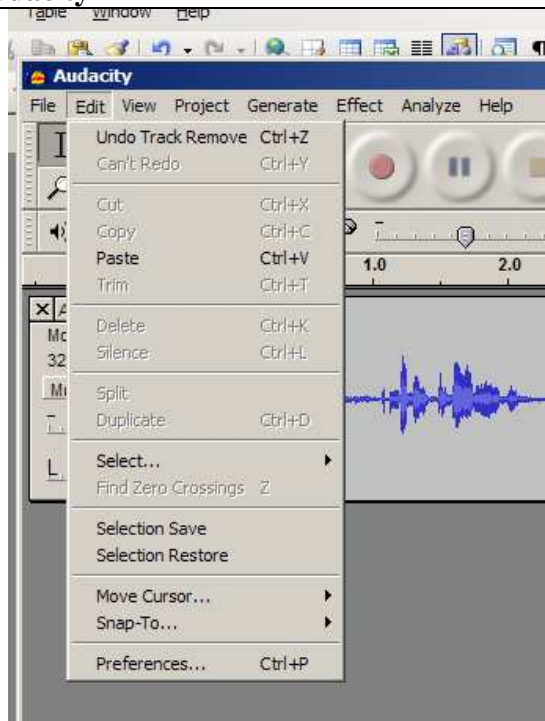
Table Window Help

Audacity

File Edit View Project Generate Effect Analyze Help

Undo Track Remove Ctrl+Z
Can't Redo Ctrl+Y

Cut Ctrl+X
Copy Ctrl+C
Paste Ctrl+V
Trim Ctrl+T

Delete Ctrl+K
Silence Ctrl+L

Split
Duplicate Ctrl+D

Select...
Find Zero Crossings Z

Selection Save
Selection Restore

Move Cursor...
Snap-To...

Preferences... Ctrl+P

1.0
2.0

Mo
32
Mu
L